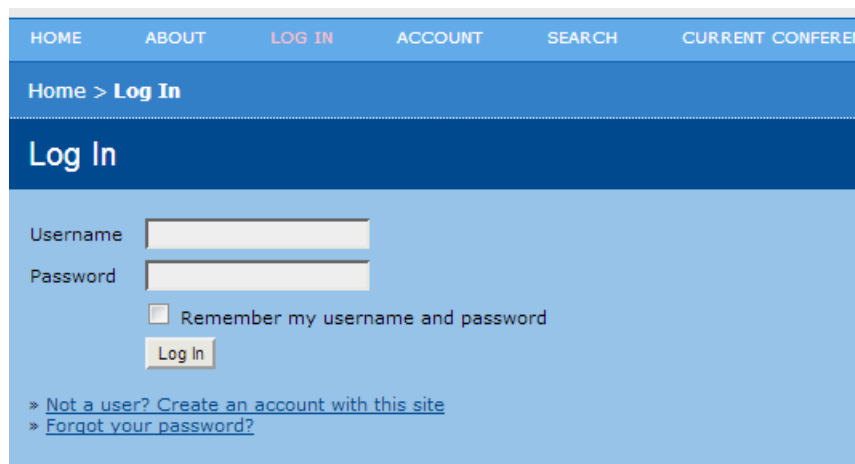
HOME ABOUT LOG IN ACCOUNT SEARCH CURRENT CONFERE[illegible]

Home > Log In

Log In

Username

Password

Remember my username and password

Log In

» Not a user? Create an account with this site
» Forgot your password?